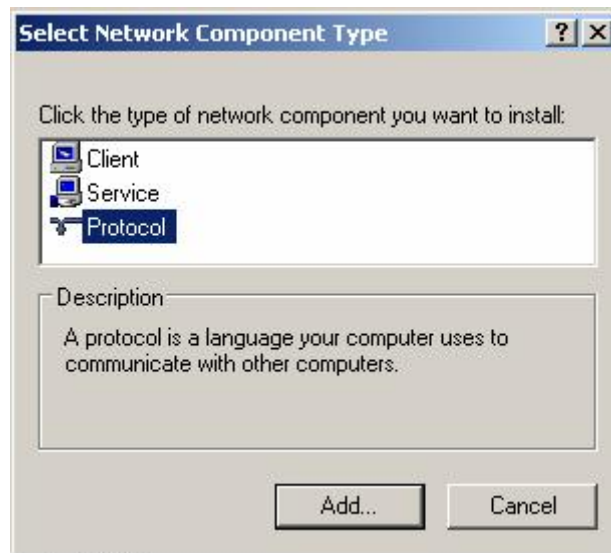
Select Network Component Type
? X

Click the type of network component you want to install:

Client
Service
Protocol

Description
A protocol is a language your computer uses to communicate with other computers.

Add...
Cancel